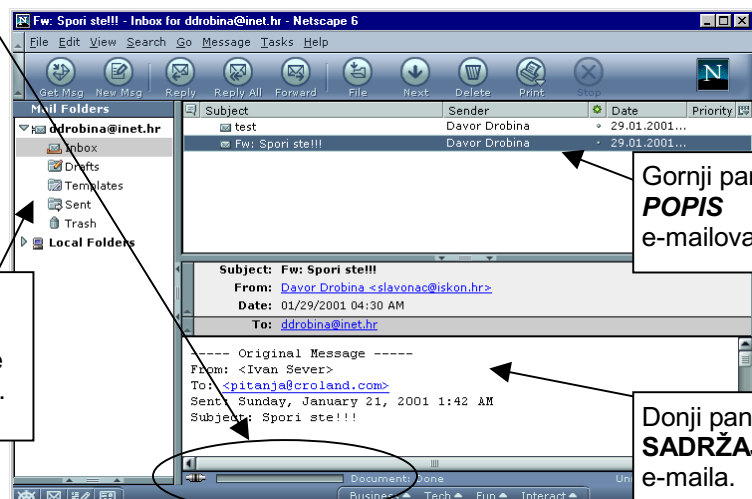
Fw: Spori ste!!! - Inbox for ddrobina@inet.hr - Netscape 6

File Edit View Search Go Message Tasks Help

Get Msg New Msg Reply Reply All Forward File Next Delete Print Stop

Mail Folders

ddrobina@inet.hr
Inbox
Drafts
Templates
Sent
Trash
Local Folders

| Subject | Sender | Date | Priority |
|---|---|---|---|
| test | Davor Drobina | 29.01.2001... | |
| Fw: Spori ste!!! | Davor Drobina | 29.01.2001... | |

Subject: Fw: Spori ste!!!
From: Davor Drobina <slavonac@iskon.hr>
Date: 01/29/2001 04:30 AM
To: ddrobina@inet.hr

----- Original Message -----
From: <Ivan Sever>
To: <pitanja@croland.com>
Sent: Sunday, January 21, 2001 1:42 AM
Subject: Spori ste!!!

Document: Done

Business Tech Fun Interact

Gornji pan
POPIS
e-mailova

Donji pan
SADRŽA
e-maila.

e
.